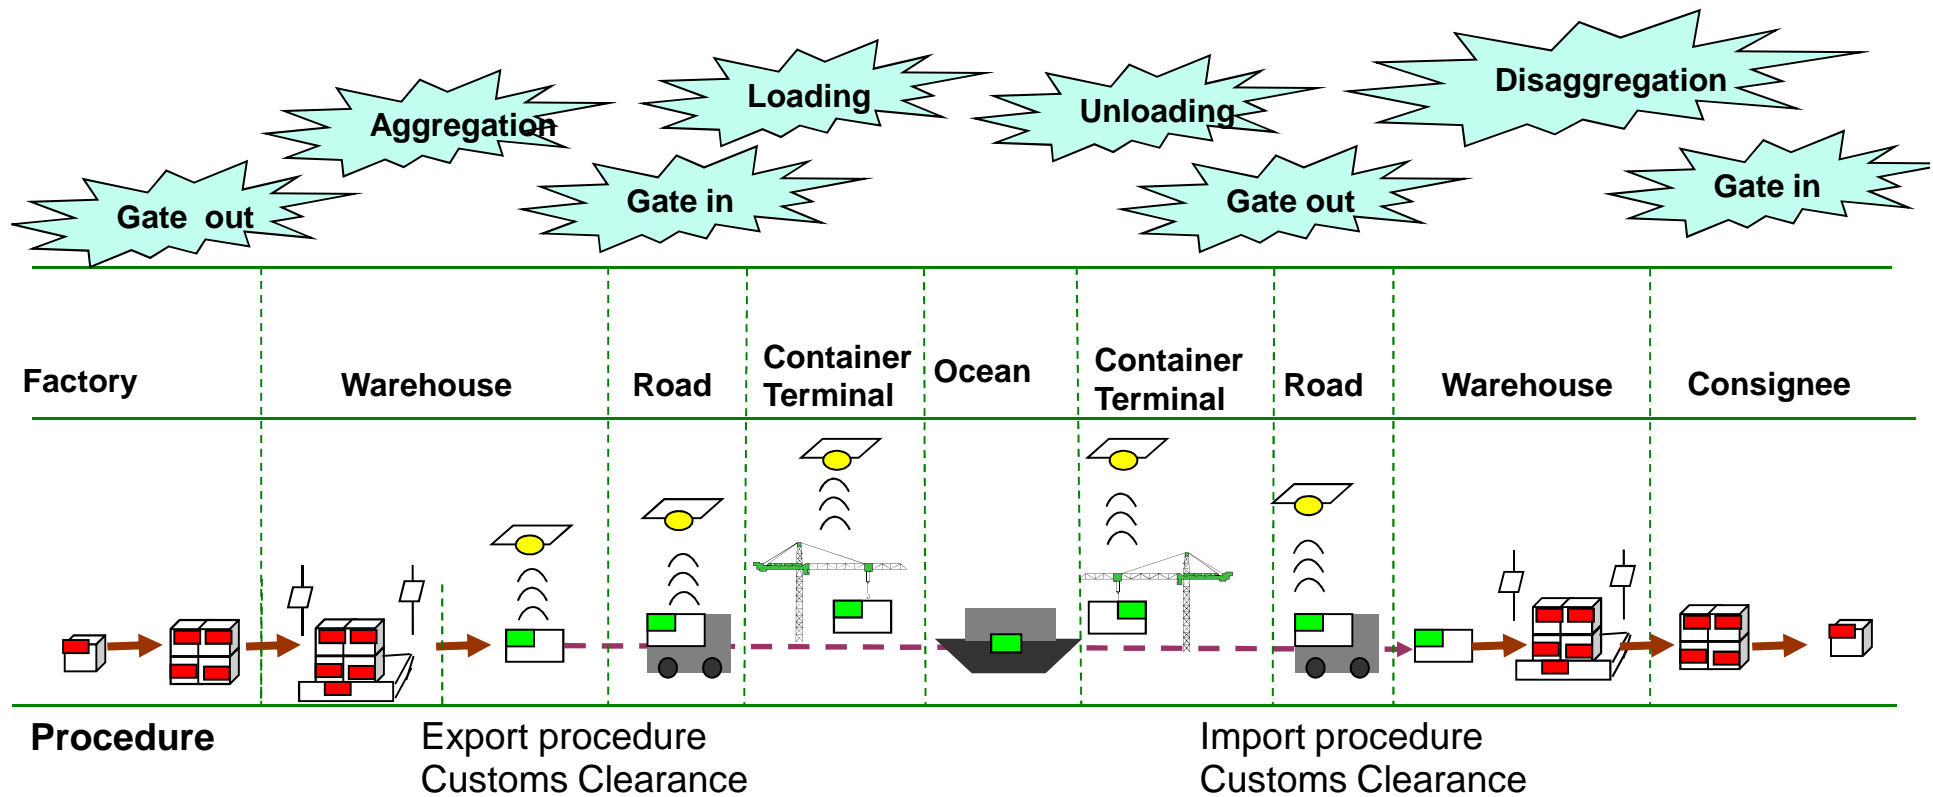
Gate out

Aggregation

Gate in

Loading

Unloading

Gate out

Disaggregation

Gate in

Factory

Warehouse

Road

Container Terminal

Ocean

Container Terminal

Road

Warehouse

Consignee

Procedure

Export procedure
Customs Clearance

Import procedure
Customs Clearance